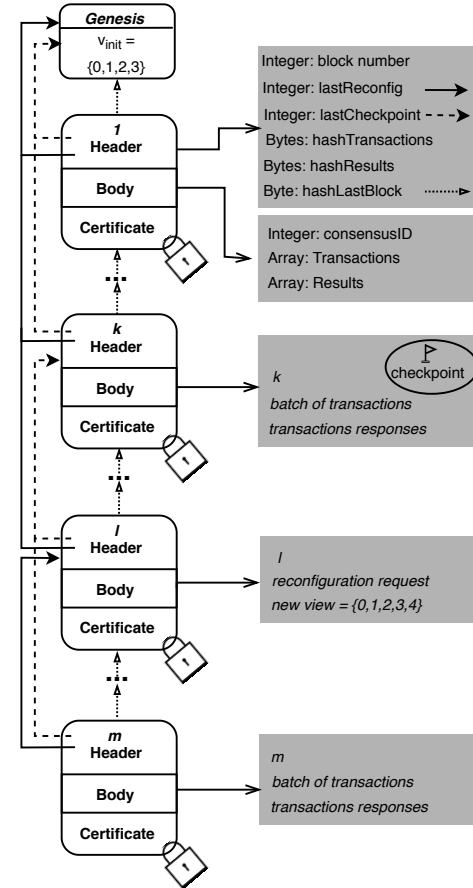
Genesis
$v_{init}$ =
{0,1,2,3}

Integer: block number
Integer: lastReconfig
Integer: lastCheckpoint
Bytes: hashTransactions
Bytes: hashResults
Byte: hashLastBlock

1
Header
Body
Certificate

Integer: consensusID
Array: Transactions
Array: Results

k
Header
Body
Certificate

k
batch of transactions
transactions responses
checkpoint

l
Header
Body
Certificate

l
reconfiguration request
new view = {0,1,2,3,4}

m
Header
Body
Certificate

m
batch of transactions
transactions responses